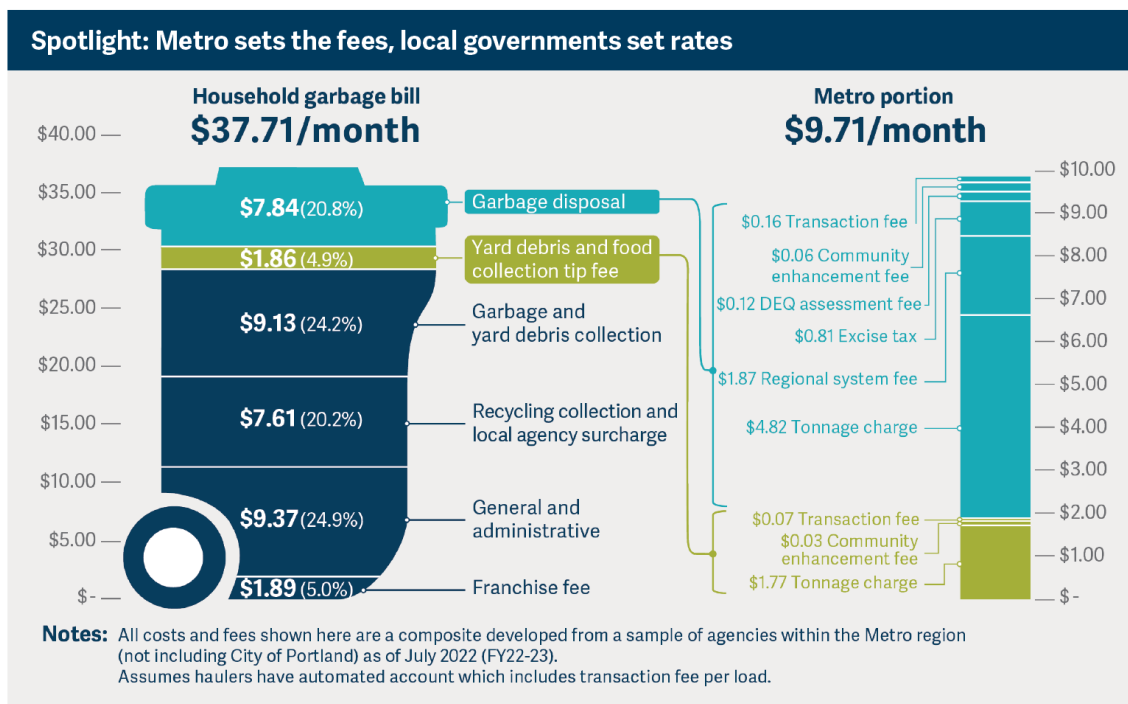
Spotlight: Metro sets the fees, local governments set rates

Household garbage bill
$37.71/month

Metro portion
$9.71/month

$40.00
$35.00
$30.00
$25.00
$20.00
$15.00
$10.00
$5.00
$-

$7.84 (20.8%)
$1.86 (4.9%)
$9.13 (24.2%)
$7.61 (20.2%)
$9.37 (24.9%)
$1.89 (5.0%)

Garbage disposal
Yard debris and food collection tip fee
Garbage and yard debris collection
Recycling collection and local agency surcharge
General and administrative
Franchise fee

$0.16 Transaction fee
$0.06 Community enhancement fee
$0.12 DEQ assessment fee
$0.81 Excise tax
$1.87 Regional system fee
$4.82 Tonnage charge
$0.07 Transaction fee
$0.03 Community enhancement fee
$1.77 Tonnage charge

$10.00
$9.00
$8.00
$7.00
$6.00
$5.00
$4.00
$3.00
$2.00
$1.00
$-

Notes: All costs and fees shown here are a composite developed from a sample of agencies within the Metro region (not including City of Portland) as of July 2022 (FY22-23).
Assumes haulers have automated account which includes transaction fee per load.